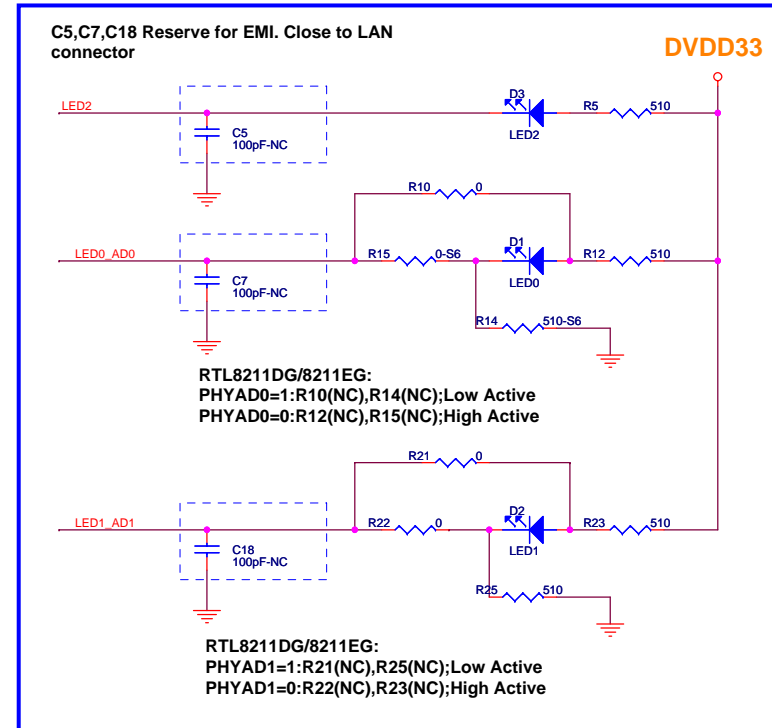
C5,C7,C18 Reserve for EMI. Close to LAN connector

DVDD33

LED2

D3

LED2

R5 510

C5 100pF-NC

R10 0

LED0_AD0

R15 0-S6

D1

LED0

R12 510

C7 100pF-NC

R14 510-S6

RTL8211DG/8211EG:
PHYAD0=1:R10(NC),R14(NC);Low Active
PHYAD0=0:R12(NC),R15(NC);High Active

R21 0

LED1_AD1

R22 0

D2

LED1

R23 510

C18 100pF-NC

R25 510

RTL8211DG/8211EG:
PHYAD1=1:R21(NC),R25(NC);Low Active
PHYAD1=0:R22(NC),R23(NC);High Active